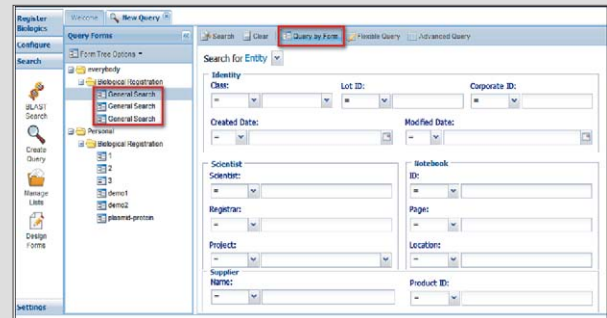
Register Biologics

Configure

Search

BLAST Search

Create Query

Manage Lists

Design Forms

Settings

Welcome

New Query

Query Forms

Form Tree Options

everybody

Biological Registration

General Search

General Search

General Search

Personal

Biological Registration

1

2

3

demo1

demo2

plasmid-protein

Search

Clear

Query by Form

Flexible Query

Advanced Query

Search for Entity

Identity

Class:

=

Lot ID:

=

Corporate ID:

=

Created Date:

=

Modified Date:

=

Scientist

Scientist:

=

Registrar:

=

Project:

=

Notebook

ID:

=

Page:

=

Location:

=

Supplier

Name:

=

Product ID:

=